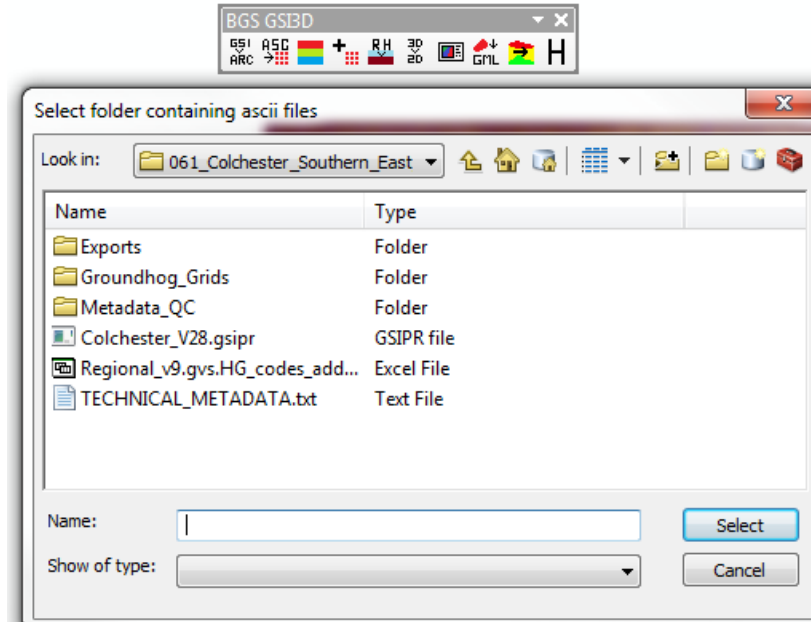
BGS GSI3D

GSI ARC ASC RH 3D 2D GML H

Select folder containing ascii files

Look in: 061_Colchester_Southern_East

| Name | Type |
|---|---|
| Exports | Folder |
| Groundhog_Grids | Folder |
| Metadata_QC | Folder |
| Colchester_V28.gsipr | GSIPR file |
| Regional_v9.gvs.HG_codes_add... | Excel File |
| TECHNICAL_METADATA.txt | Text File |

Name:

Select

Show of type:

Cancel